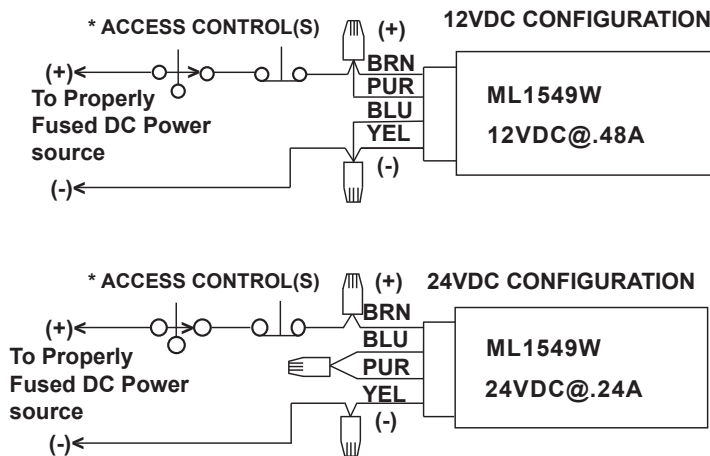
* ACCESS CONTROL(S)

(+)

12VDC CONFIGURATION

(+)

To Properly Fused DC Power source

BRN
PUR
BLU
YEL

ML1549W

12VDC@.48A

(-)

(-)

* ACCESS CONTROL(S)

(+)

24VDC CONFIGURATION

(+)

To Properly Fused DC Power source

BRN
BLU
PUR
YEL

ML1549W

24VDC@.24A

(-)

(-)